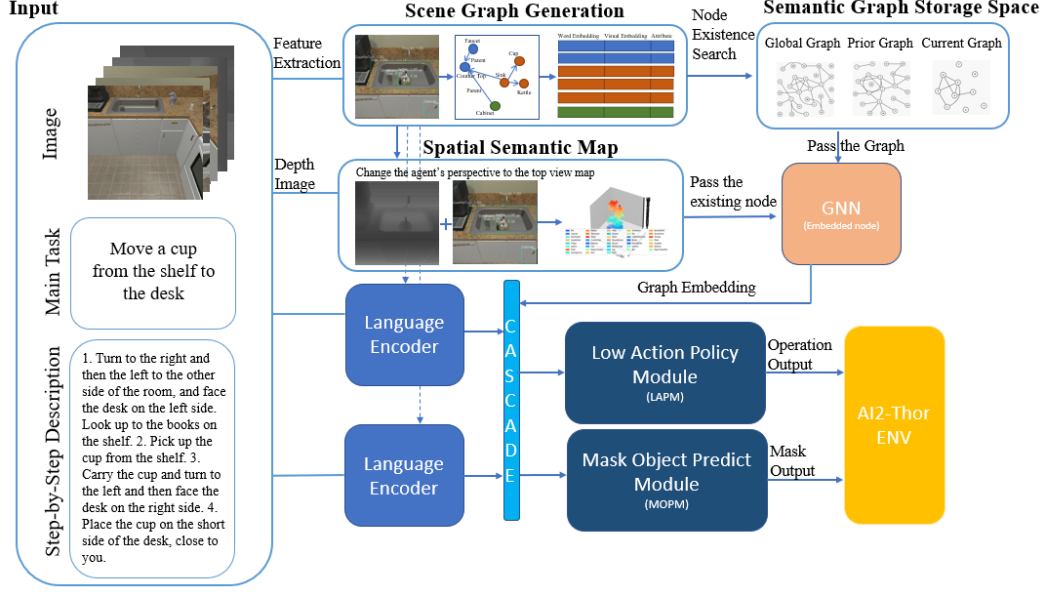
Input

Image

Main Task

Move a cup from the shelf to the desk

Step-by-Step Description

1. Turn to the right and then the left to the other side of the room, and face the desk on the left side. Look up to the books on the shelf. 2. Pick up the cup from the shelf. 3. Carry the cup and turn to the left and then face the desk on the right side. 4. Place the cup on the short side of the desk, close to you.

Feature Extraction

Scene Graph Generation

Faucet
Cup
Faucet
Countertop
Sink
Kettle
Faucet
Cabinet

Word Embedding Visual Embedding Attribute

Node Existence Search

Semantic Graph Storage Space

Global Graph Prior Graph Current Graph

Pass the Graph

Depth Image

Spatial Semantic Map

Change the agent's perspective to the top view map

+

Pass the existing node

GNN
(Embedded node)

Graph Embedding

Language Encoder

Language Encoder

CASCADE

Low Action Policy Module
(LAPM)

Mask Object Predict Module
(MOPM)

Operation Output

Mask Output

AI2-Thor ENV